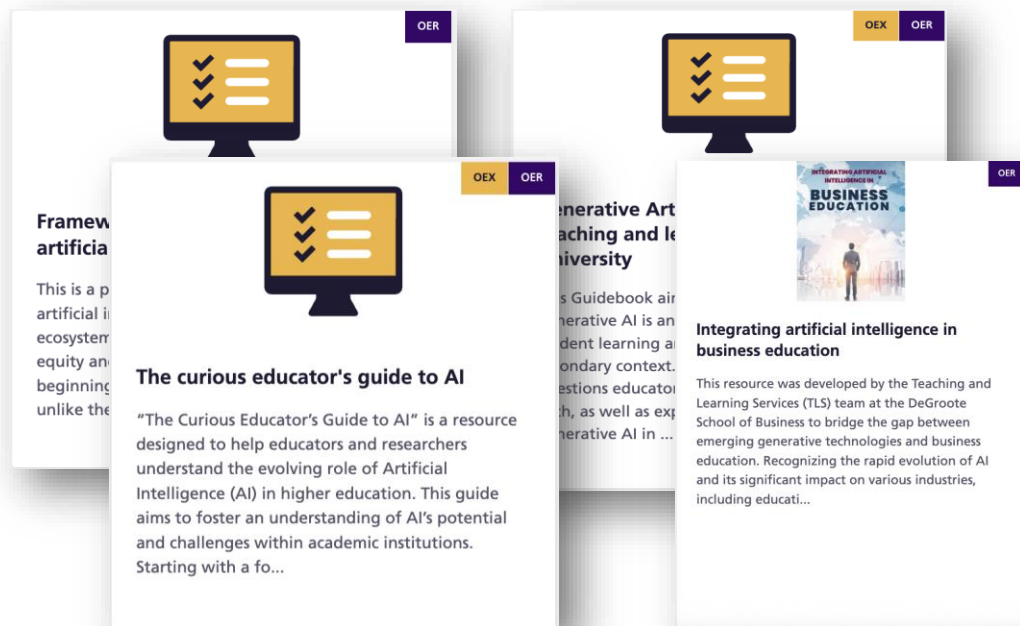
OER

Framew
artificia

This is a p
artificial i
ecosystem
equity and
beginning
unlike the

OEX OER

enerative Art
aching and le
niversity

s Guidebook ai
nerative AI is an
dent learning a
ondary context.
estions educator
h, as well as exp
nerative AI in ...

OEX OER

The curious educator's guide to AI

“The Curious Educator’s Guide to AI” is a resource designed to help educators and researchers understand the evolving role of Artificial Intelligence (AI) in higher education. This guide aims to foster an understanding of AI’s potential and challenges within academic institutions. Starting with a fo...

OER

INTEGRATING ARTIFICIAL INTELLIGENCE IN BUSINESS EDUCATION

Integrating artificial intelligence in business education

This resource was developed by the Teaching and Learning Services (TLS) team at the DeGroote School of Business to bridge the gap between emerging generative technologies and business education. Recognizing the rapid evolution of AI and its significant impact on various industries, including educati...